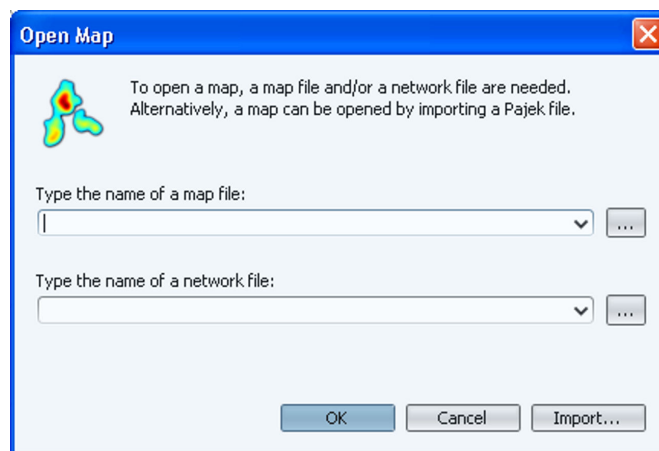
Open Map

To open a map, a map file and/or a network file are needed. Alternatively, a map can be opened by importing a Pajek file.

Type the name of a map file:

...

Type the name of a network file:

...

OK

Cancel

Import...